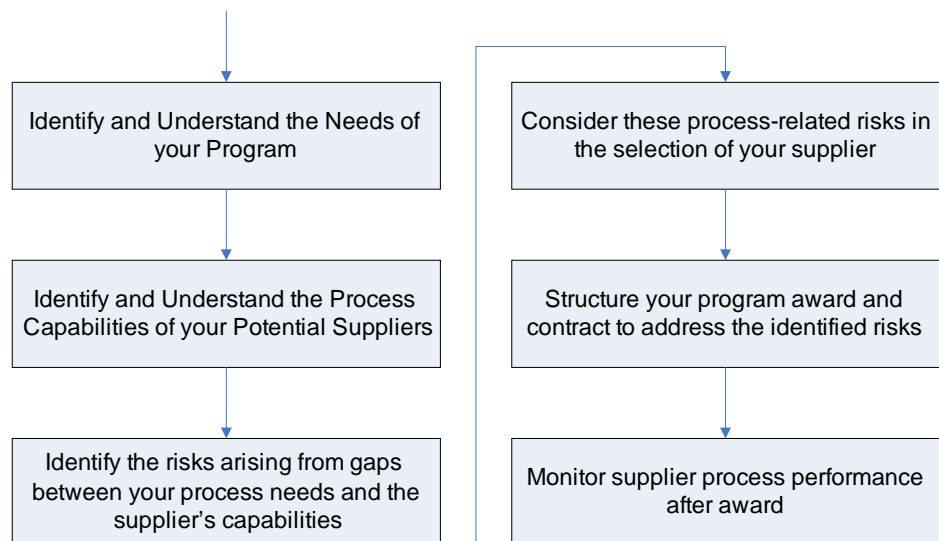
Identify and Understand the Needs of your Program

Identify and Understand the Process Capabilities of your Potential Suppliers

Identify the risks arising from gaps between your process needs and the supplier’s capabilities

Consider these process-related risks in the selection of your supplier

Structure your program award and contract to address the identified risks

Monitor supplier process performance after award